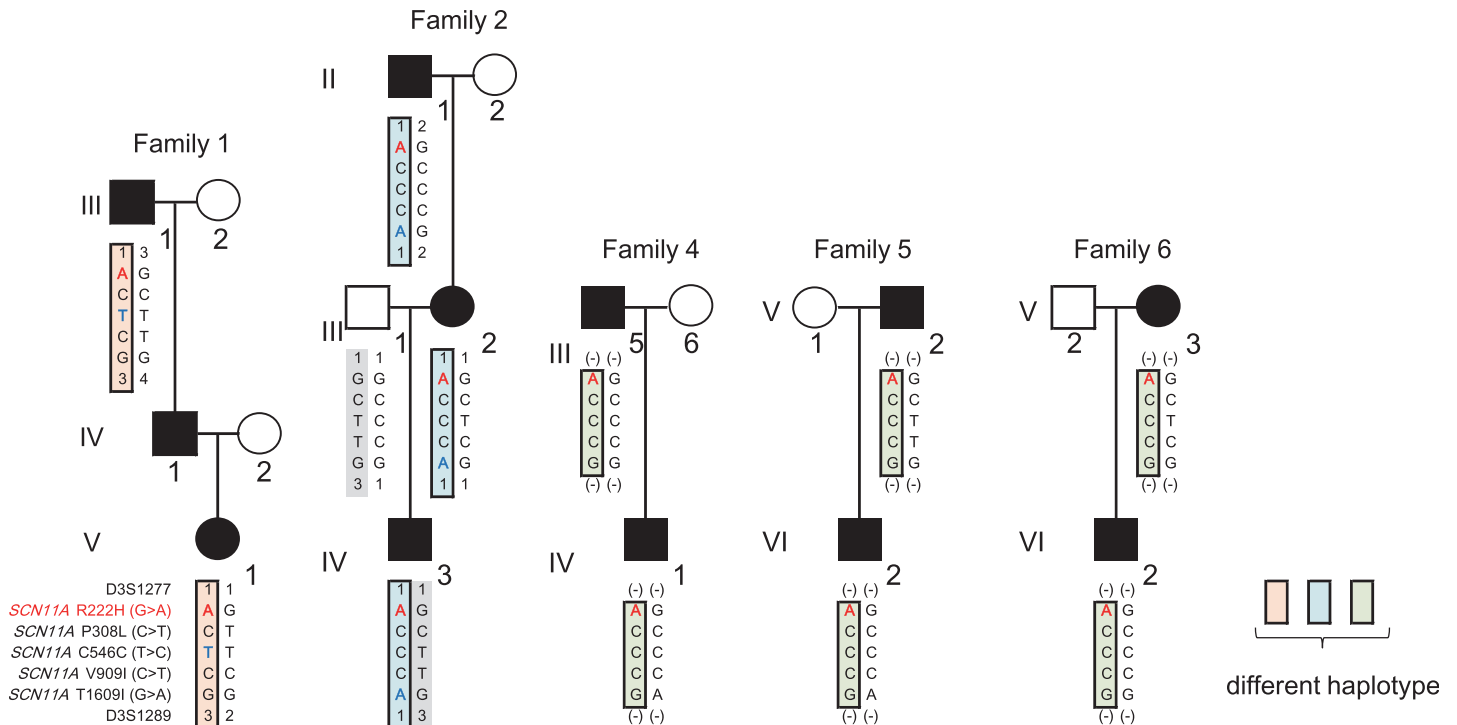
Family 2

II 1 2

1 2
A G
C C
C C
C C
A G
1 2

Family 1

III 1 2

1 3
A G
C C
T T
C T
G G
3 4

III 1 2

1 1
G C
C C
T C
T C
G G
3 1

1 1
A G
C C
C T
C C
A G
1 1

IV 1 2

V 1

D3S1277 1 1
SCN11A R222H (G>A) A G
SCN11A P308L (C>T) C T
SCN11A C546C (T>C) T T
SCN11A V909I (C>T) C C
SCN11A T1609I (G>A) G G
D3S1289 3 2

IV 3

1 1
A G
C C
C T
C T
A G
1 3

Family 4

III 5 6

(-) (-)
A G
C C
C C
C C
G G
(-) (-)

IV 1

(-) (-)
A G
C C
C C
C C
G A
(-) (-)

Family 5

V 1 2

(-) (-)
A G
C C
C T
C T
G G
(-) (-)

VI 2

(-) (-)
A G
C C
C C
C C
G A
(-) (-)

Family 6

V 2 3

(-) (-)
A G
C C
C T
C C
G G
(-) (-)

VI 2

(-) (-)
A G
C C
C C
C C
G G
(-) (-)

different haplotype